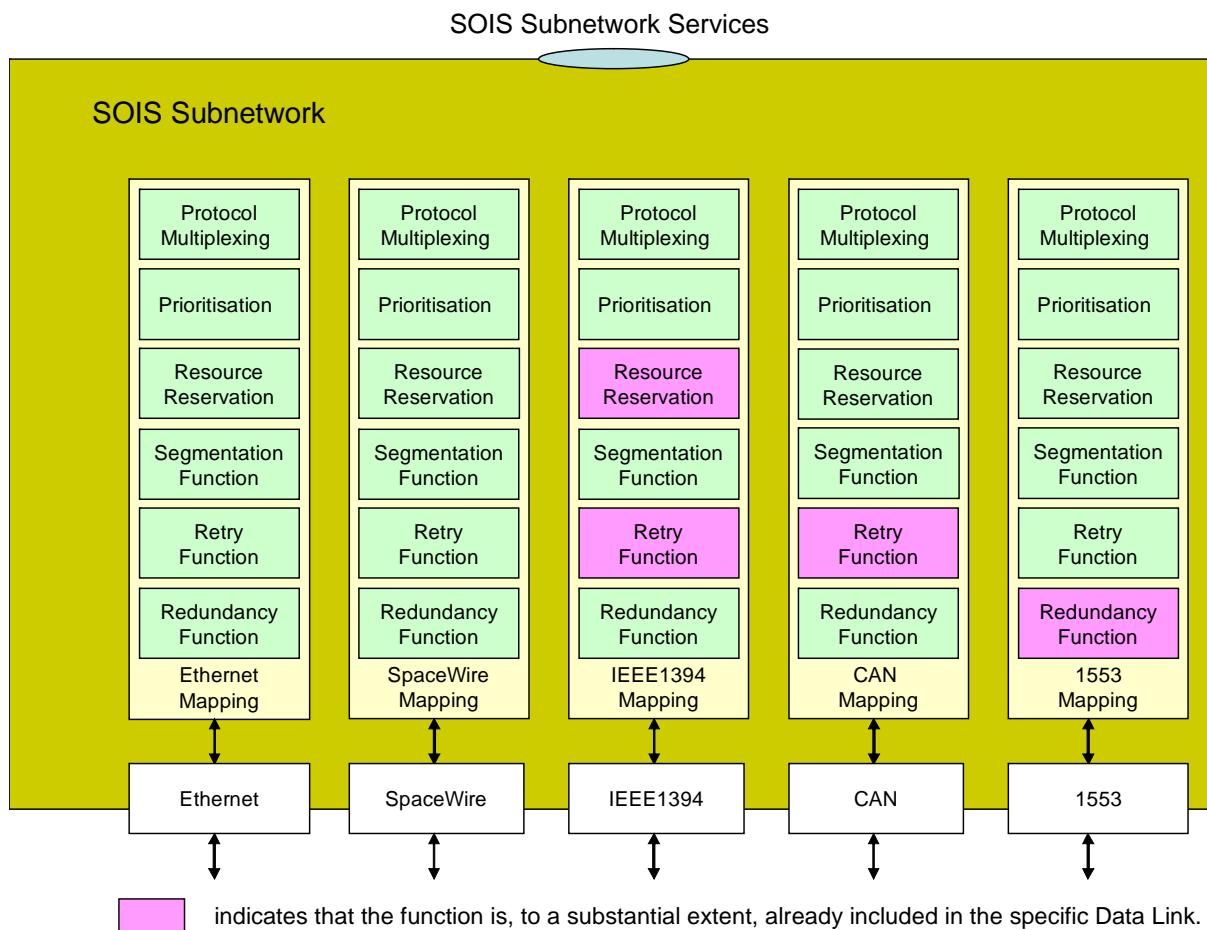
SOIS Subnetwork Services

SOIS Subnetwork

Protocol Multiplexing
Prioritisation
Resource Reservation
Segmentation Function
Retry Function
Redundancy Function
Ethernet Mapping

Protocol Multiplexing
Prioritisation
Resource Reservation
Segmentation Function
Retry Function
Redundancy Function
SpaceWire Mapping

Protocol Multiplexing
Prioritisation
Resource Reservation
Segmentation Function
Retry Function
Redundancy Function
IEEE1394 Mapping

Protocol Multiplexing
Prioritisation
Resource Reservation
Segmentation Function
Retry Function
Redundancy Function
CAN Mapping

Protocol Multiplexing
Prioritisation
Resource Reservation
Segmentation Function
Retry Function
Redundancy Function
1553 Mapping

Ethernet
SpaceWire
IEEE1394
CAN
1553

indicates that the function is, to a substantial extent, already included in the specific Data Link.